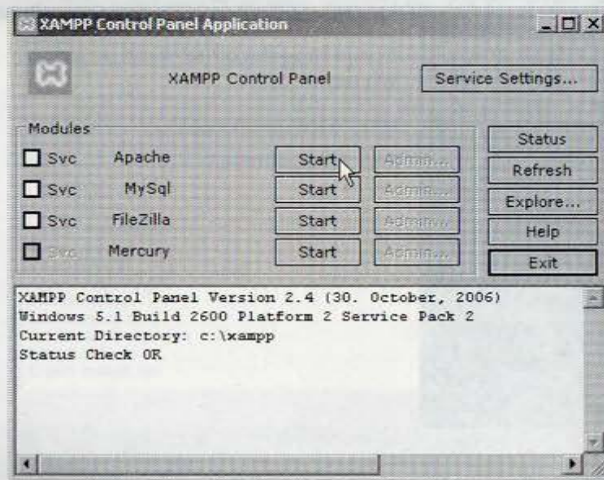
XAMPP Control Panel Application

XAMPP Control Panel

Service Settings...

Modules

Svc Apache Start Admin...

Svc MySql Start Admin...

Svc FileZilla Start Admin...

Svc Mercury Start Admin...

Status

Refresh

Explore...

Help

Exit

XAMPP Control Panel Version 2.4 (30. October, 2006)
Windows 5.1 Build 2600 Platform 2 Service Pack 2
Current Directory: c:\xampp
Status Check OK